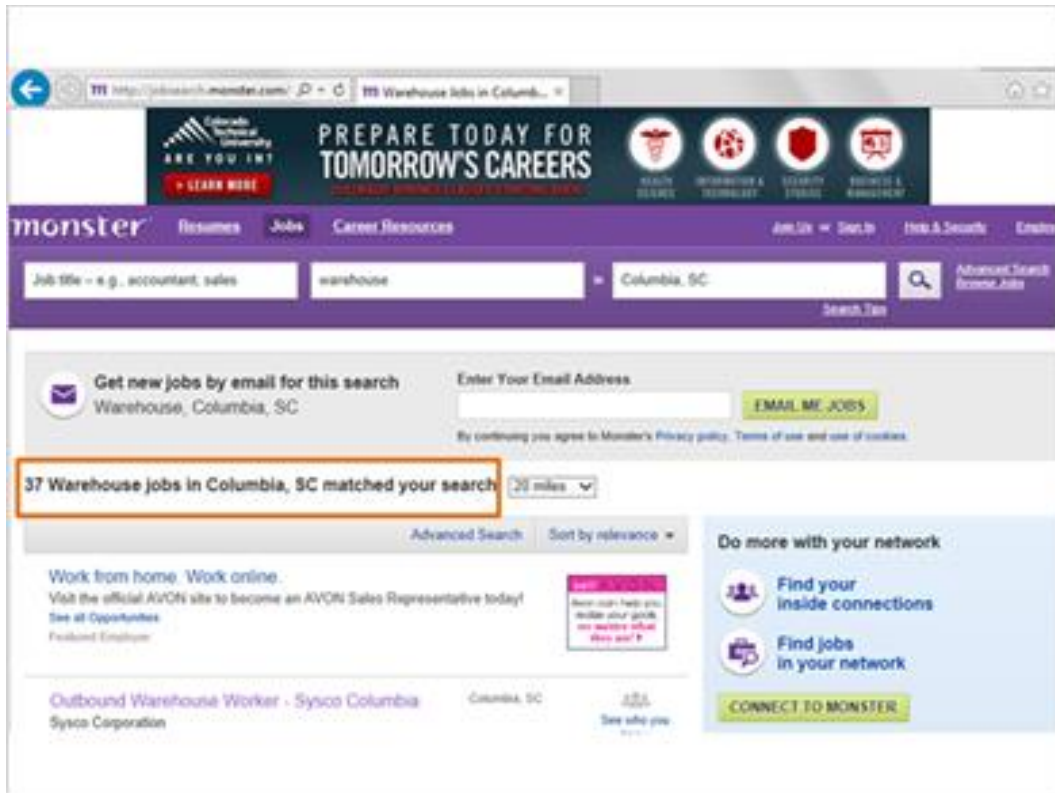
http://jobsearch.monster.com/
Warehouse Jobs in Columb...

Colorado Technical University
ARE YOU IN?
> LEARN MORE
PREPARE TODAY FOR TOMORROW'S CAREERS
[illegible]
HEALTH SCIENCE
INFORMATION & TECHNOLOGY
SECURITY STUDIES
BUSINESS & MANAGEMENT

monster
Resumes
Jobs
Career Resources
Join Us
Sign In
Help & Security
Employ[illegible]

Job title – e.g., accountant, sales
warehouse
Columbia, SC
Advanced Search
Browse Jobs
Search Tips

Get new jobs by email for this search
Warehouse, Columbia, SC
Enter Your Email Address
EMAIL ME JOBS
By continuing you agree to Monster's Privacy policy, Terms of use and use of cookies.

37 Warehouse jobs in Columbia, SC matched your search
20 miles

Advanced Search
Sort by relevance

Work from home. Work online.
Visit the official AVON site to become an AVON Sales Representative today!
See all Opportunities
Featured Employer
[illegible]

Outbound Warehouse Worker - Sysco Columbia
Sysco Corporation
Columbia, SC
See who you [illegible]

Do more with your network
Find your inside connections
Find jobs in your network
CONNECT TO MONSTER